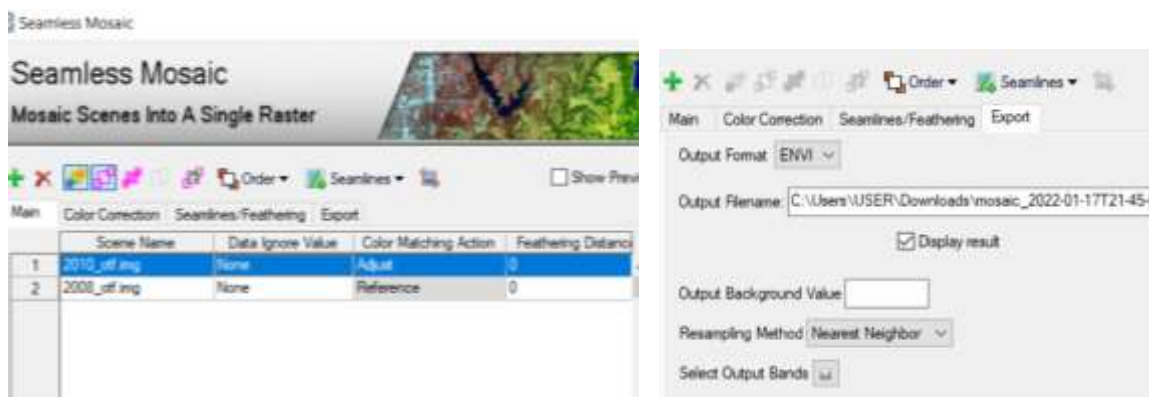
Seamless Mosaic

Seamless Mosaic
Mosaic Scenes Into A Single Raster

Order ▾ Seamlines ▾ Show Previ

Main Color Correction Seamlines/Feathering Export

| | Scene Name | Data Ignore Value | Color Matching Action | Feathering Distanc |
|---|---|---|---|---|
| 1 | 2010_otf.img | None | Adjust | 0 |
| 2 | 2008_otf.img | None | Reference | 0 |

Order ▾ Seamlines ▾

Main Color Correction Seamlines/Feathering Export

Output Format ENVI

Output Filename C:\Users\USER\Downloads\mosaic_2022-01-17T21-45-

Display result

Output Background Value

Resampling Method Nearest Neighbor

Select Output Bands